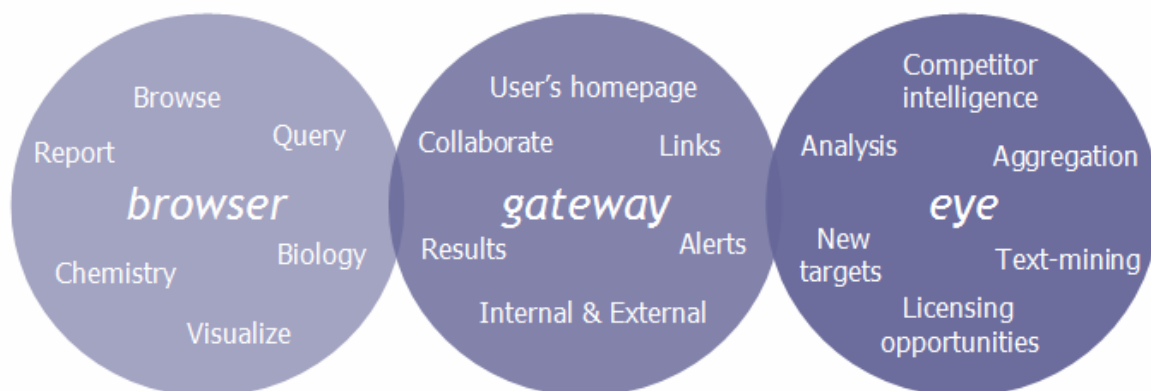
Browse

Report

Query

browser

Chemistry

Biology

Visualize

User's homepage

Collaborate

Links

gateway

Results

Alerts

Internal & External

Competitor intelligence

Analysis

Aggregation

eye

New targets

Text-mining

Licensing opportunities